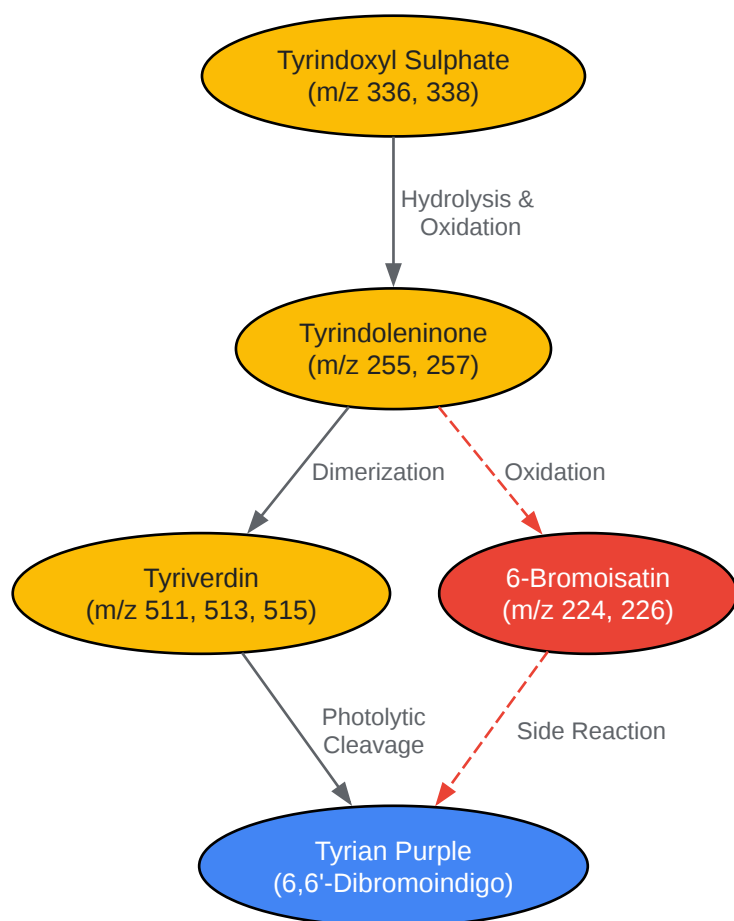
Tyrindoxyl Sulphate
(m/z 336, 338)

Hydrolysis &
Oxidation

Tyrindoleninone
(m/z 255, 257)

Dimerization

Oxidation

Tyriverdin
(m/z 511, 513, 515)

6-Bromoisatin
(m/z 224, 226)

Photolytic
Cleavage

Side Reaction

Tyrian Purple
(6,6'-Dibromoindigo)